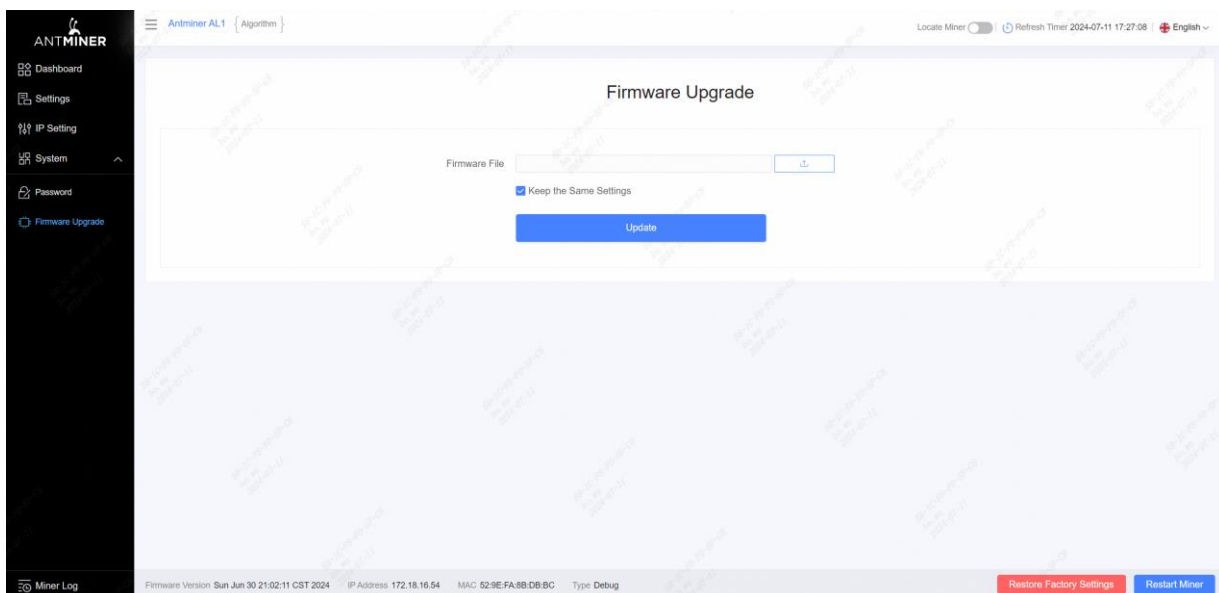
ANTMINER

Dashboard

Settings

IP Setting

System

Password

Firmware Upgrade

Miner Log

Antminer AL1 Algorithm

Locate Miner | Refresh Timer 2024-07-11 17:27:08 | English

Firmware Upgrade

Firmware File

Keep the Same Settings

Update

Firmware Version Sun Jun 30 21:02:11 CST 2024 IP Address 172.18.16.54 MAC 52:9E:FA:8B:DB:BC Type Debug

Restore Factory Settings

Restart Miner